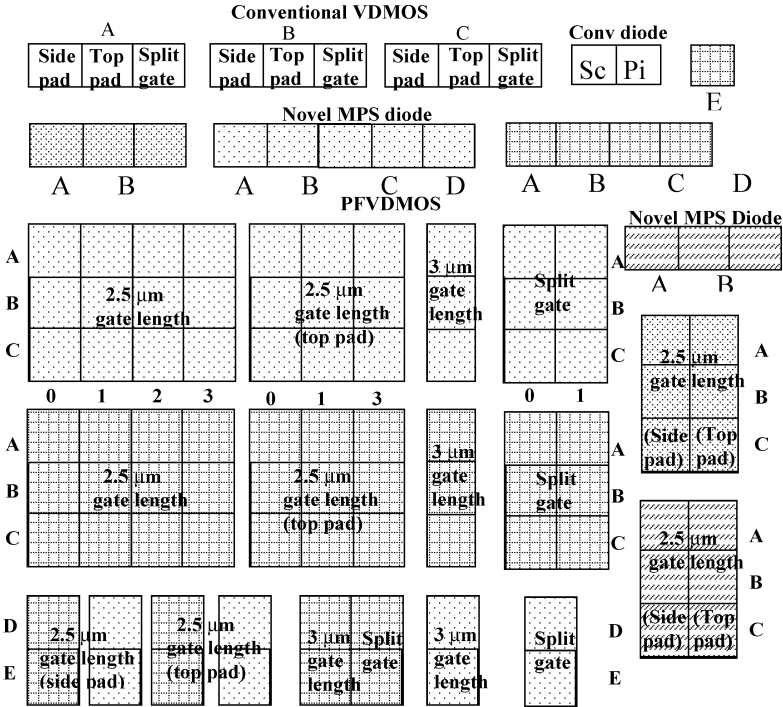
Conventional VDMOS

A

| Side pad | Top pad | Split gate |
|---|---|---|

B

| Side pad | Top pad | Split gate |
|---|---|---|

C

| Side pad | Top pad | Split gate |
|---|---|---|

Conv diode

Sc Pi

E

Novel MPS diode

A B

A B C D

A B C D

PFVDMOS

Novel MPS Diode

A B

A B C

2.5 μm gate length

2.5 μm gate length (top pad)

3 μm gate length

Split gate

A B C

2.5 μm gate length (Side pad) (Top pad)

A B C

0 1 2 3

0 1 3

0 1

A B C

2.5 μm gate length

2.5 μm gate length (top pad)

3 μm gate length

Split gate

A B C

2.5 μm gate length (Side pad) (Top pad)

A B C

D E

2.5 μm gate length (side pad)

2.5 μm gate length (top pad)

3 μm gate length

Split gate

3 μm gate length

Split gate

D E

D C